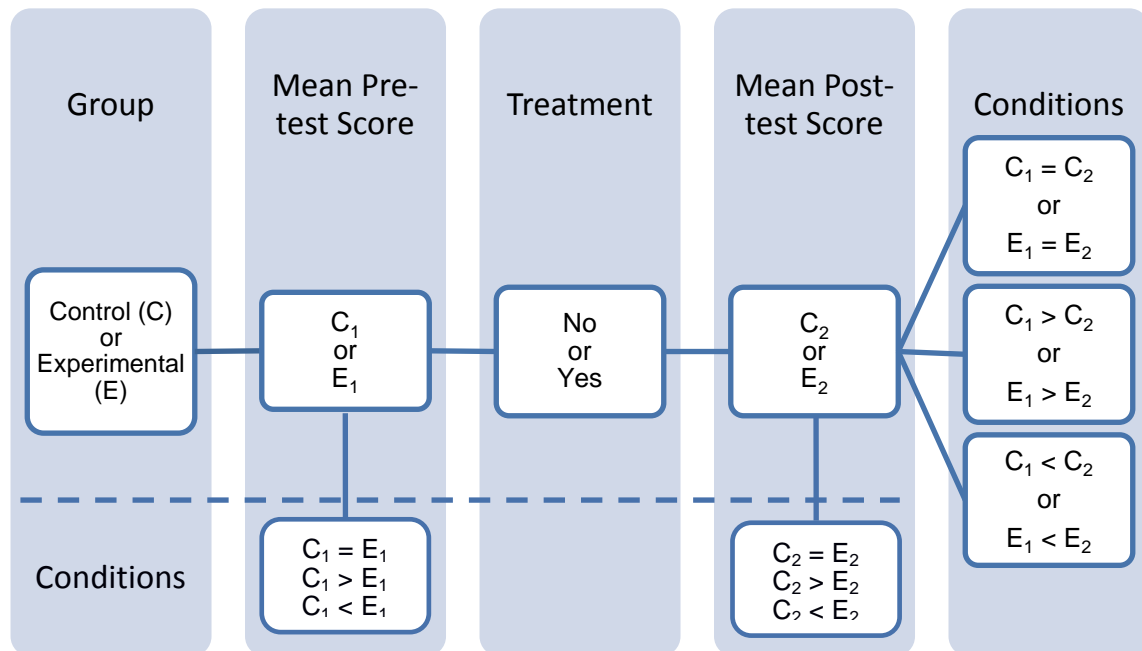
Group

Mean Pre-test Score

Treatment

Mean Post-test Score

Conditions

Control (C) or Experimental (E)

$C_1$ or $E_1$

No or Yes

$C_2$ or $E_2$

$C_1 = C_2$ or $E_1 = E_2$

$C_1 > C_2$ or $E_1 > E_2$

$C_1 < C_2$ or $E_1 < E_2$

Conditions

$C_1 = E_1$
$C_1 > E_1$
$C_1 < E_1$

$C_2 = E_2$
$C_2 > E_2$
$C_2 < E_2$